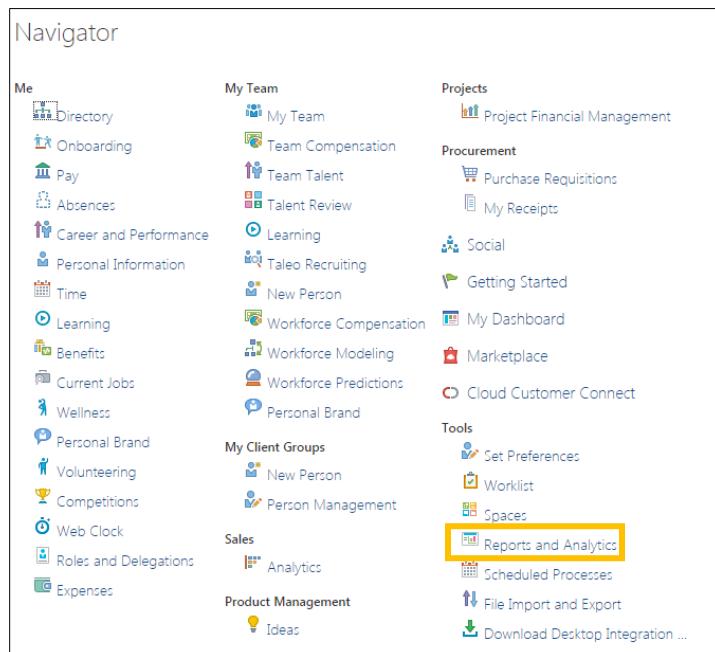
Navigator

Me
Directory
Onboarding
Pay
Absences
Career and Performance
Personal Information
Time
Learning
Benefits
Current Jobs
Wellness
Personal Brand
Volunteering
Competitions
Web Clock
Roles and Delegations
Expenses

My Team
My Team
Team Compensation
Team Talent
Talent Review
Learning
Taleo Recruiting
New Person
Workforce Compensation
Workforce Modeling
Workforce Predictions
Personal Brand

My Client Groups
New Person
Person Management

Sales
Analytics

Product Management
Ideas

Projects
Project Financial Management

Procurement
Purchase Requisitions
My Receipts

Social
Getting Started
My Dashboard
Marketplace
Cloud Customer Connect

Tools
Set Preferences
Worklist
Spaces
Reports and Analytics
Scheduled Processes
File Import and Export
Download Desktop Integration ...